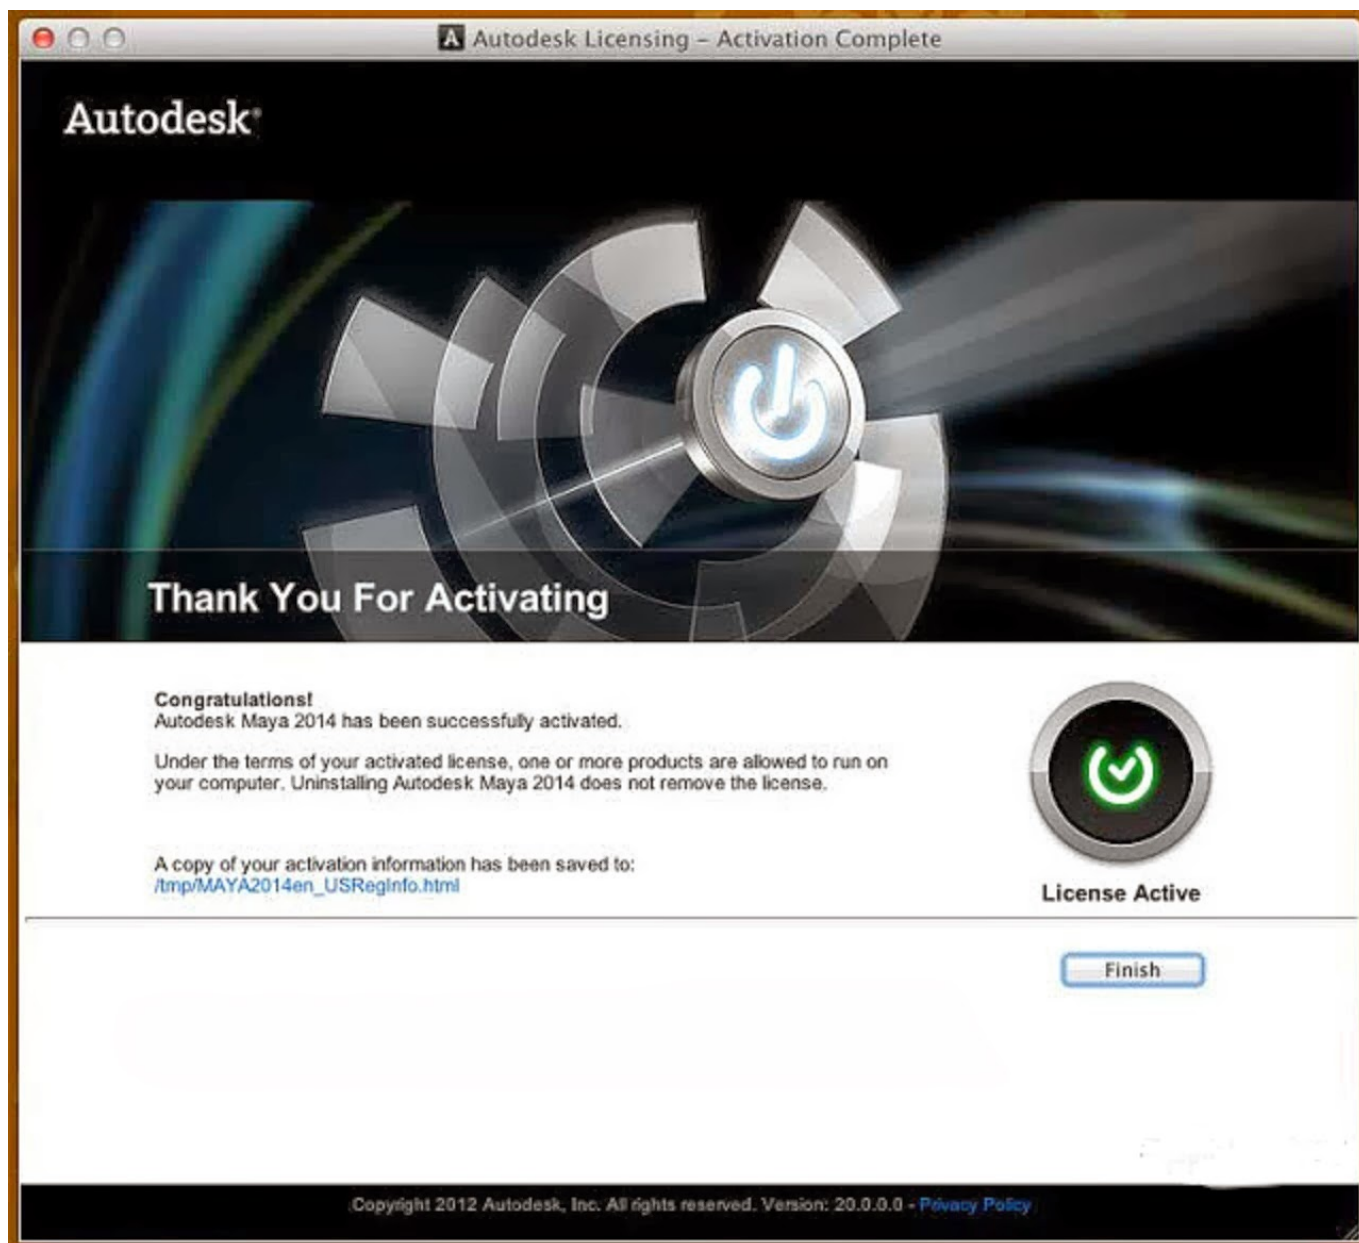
Autodesk Licensing - Activation Complete

Autodesk

Thank You For Activating

Congratulations!
Autodesk Maya 2014 has been successfully activated.

Under the terms of your activated license, one or more products are allowed to run on your computer. Uninstalling Autodesk Maya 2014 does not remove the license.

A copy of your activation information has been saved to:
/tmp/MAYA2014en_USRegInfo.html

License Active

Finish

Copyright 2012 Autodesk, Inc. All rights reserved. Version: 20.0.0.0 - Privacy Policy